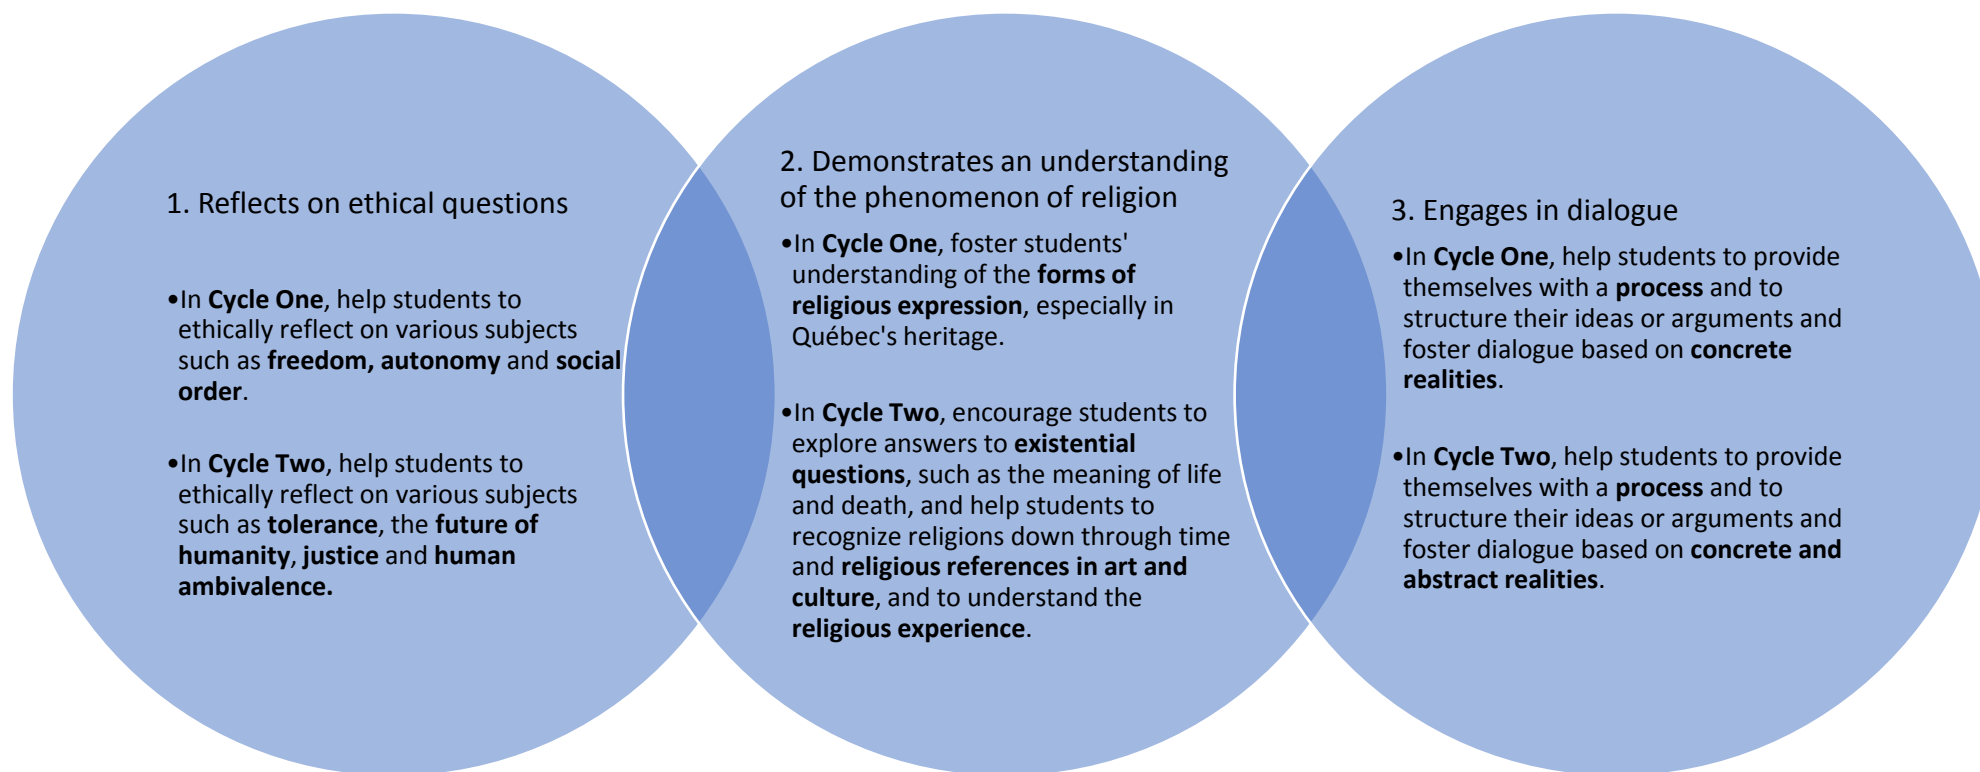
1. Reflects on ethical questions

•In Cycle One, help students to ethically reflect on various subjects such as freedom, autonomy and social order.

•In Cycle Two, help students to ethically reflect on various subjects such as tolerance, the future of humanity, justice and human ambivalence.

2. Demonstrates an understanding of the phenomenon of religion

•In Cycle One, foster students' understanding of the forms of religious expression, especially in Québec's heritage.

•In Cycle Two, encourage students to explore answers to existential questions, such as the meaning of life and death, and help students to recognize religions down through time and religious references in art and culture, and to understand the religious experience.

3. Engages in dialogue

•In Cycle One, help students to provide themselves with a process and to structure their ideas or arguments and foster dialogue based on concrete realities.

•In Cycle Two, help students to provide themselves with a process and to structure their ideas or arguments and foster dialogue based on concrete and abstract realities.